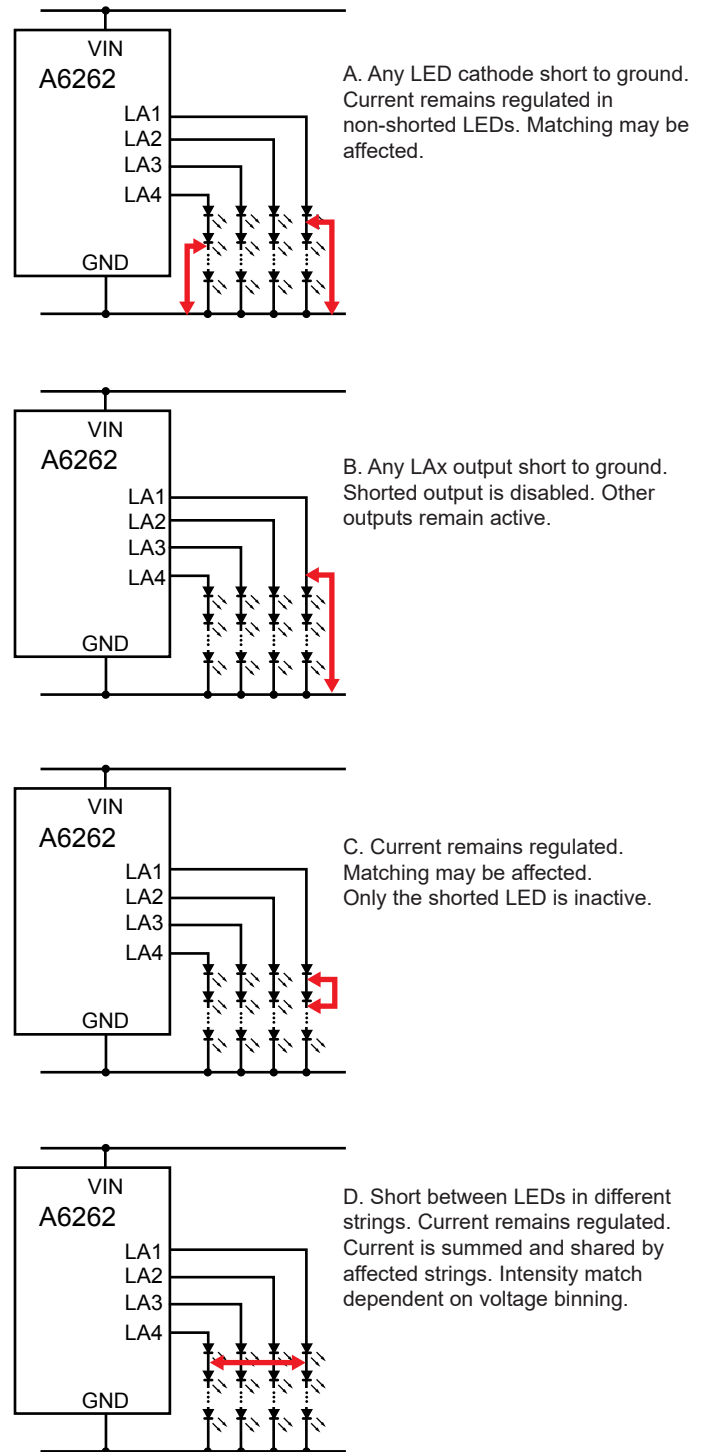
VIN
A6262
LA1
LA2
LA3
LA4
GND

A. Any LED cathode short to ground. Current remains regulated in non-shorted LEDs. Matching may be affected.

VIN
A6262
LA1
LA2
LA3
LA4
GND

B. Any LAx output short to ground. Shorted output is disabled. Other outputs remain active.

VIN
A6262
LA1
LA2
LA3
LA4
GND

C. Current remains regulated. Matching may be affected. Only the shorted LED is inactive.

VIN
A6262
LA1
LA2
LA3
LA4
GND

D. Short between LEDs in different strings. Current remains regulated. Current is summed and shared by affected strings. Intensity match dependent on voltage binning.